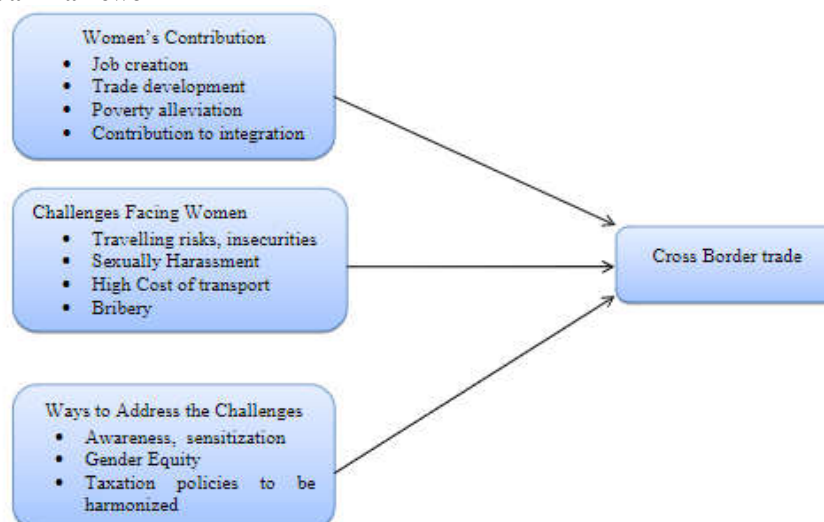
Women's Contribution
- Job creation
- Trade development
- Poverty alleviation
- Contribution to integration

Challenges Facing Women
- Travelling risks, insecurities
- Sexually Harassment
- High Cost of transport
- Bribery

Ways to Address the Challenges
- Awareness, sensitization
- Gender Equity
- Taxation policies to be harmonized

Cross Border trade